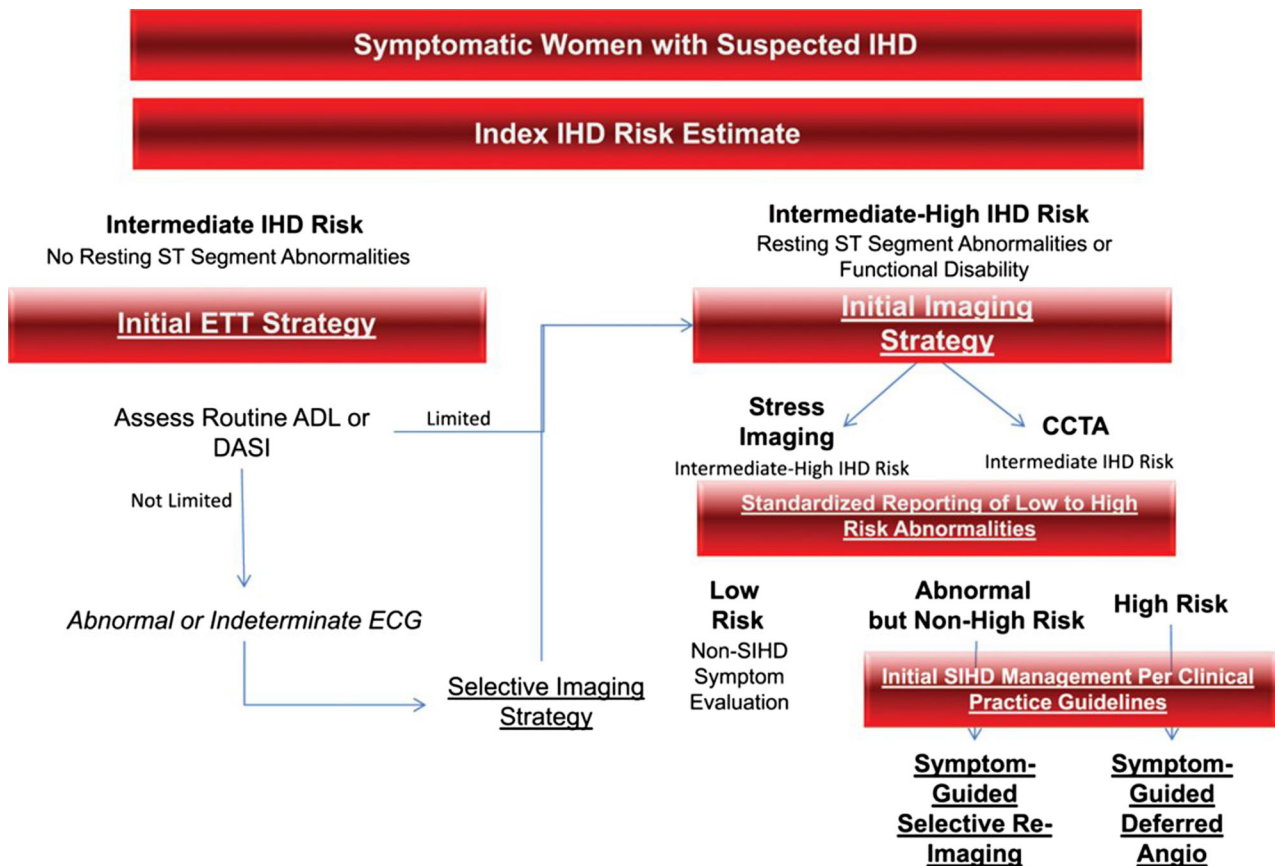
Symptomatic Women with Suspected IHD

Index IHD Risk Estimate

Intermediate IHD Risk
No Resting ST Segment Abnormalities

Initial ETT Strategy

Assess Routine ADL or DASI

Limited

Not Limited

Abnormal or Indeterminate ECG

Selective Imaging Strategy

Intermediate-High IHD Risk
Resting ST Segment Abnormalities or Functional Disability

Initial Imaging Strategy

Stress Imaging
Intermediate-High IHD Risk

CCTA
Intermediate IHD Risk

Standardized Reporting of Low to High Risk Abnormalities

Low Risk
Non-SIHD Symptom Evaluation

Abnormal but Non-High Risk

High Risk

Initial SIHD Management Per Clinical Practice Guidelines

Symptom-Guided Selective Re-Imaging

Symptom-Guided Deferred Angio